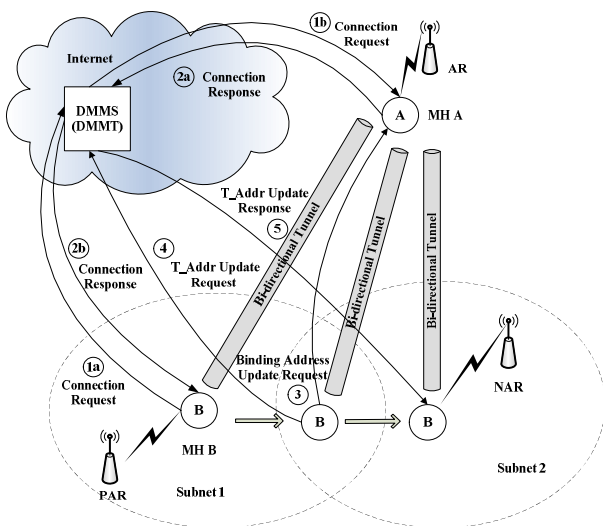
1b Connection Request

Internet

2a Connection Response

AR

DMMS (DMMT)

A MH A

T_Addr Update Response

5

Bi-directional Tunnel

Bi-directional Tunnel

Bi-directional Tunnel

2b Connection Response

4 T_Addr Update Request

Binding Address Update Request

3

1a Connection Request

B

B

B

NAR

MH B

PAR

Subnet 1

Subnet 2